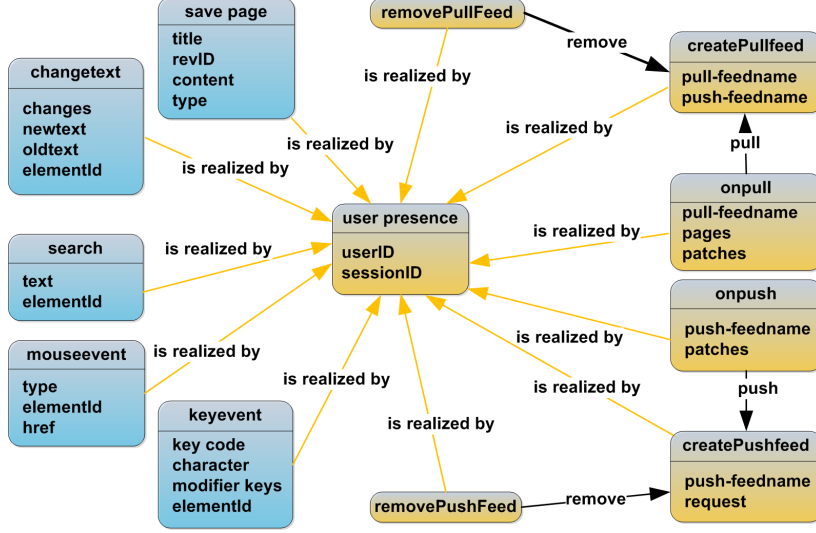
save page
title
revID
content
type

removePullFeed

remove

createPullfeed
pull-feedname
push-feedname

changetext
changes
newtext
oldtext
elementId

is realized by

is realized by

is realized by

is realized by

pull

onpull
pull-feedname
pages
patches

user presence
userID
sessionID

search
text
elementId

is realized by

is realized by

onpush
push-feedname
patches

mouseevent
type
elementId
href

is realized by

is realized by

is realized by

push

is realized by

keyevent
key code
character
modifier keys
elementId

is realized by

createPushfeed
push-feedname
request

removePushFeed

remove